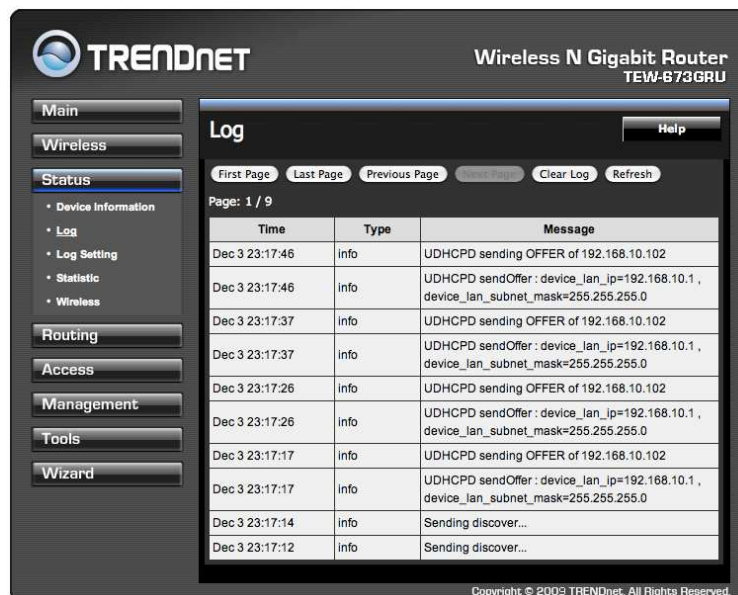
TRENDnET

Wireless N Gigabit Router
TEW-673GRU

Main
Wireless
Status
• Device Information
• Log
• Log Setting
• Statistic
• Wireless
Routing
Access
Management
Tools
Wizard

Log

Help

First Page Last Page Previous Page Next Page Clear Log Refresh

Page: 1 / 9

| Time | Type | Message |
|---|---|---|
| Dec 3 23:17:46 | info | UDHCPD sending OFFER of 192.168.10.102 |
| Dec 3 23:17:46 | info | UDHCPD sendOffer : device_lan_ip=192.168.10.1 , device_lan_subnet_mask=255.255.255.0 |
| Dec 3 23:17:37 | info | UDHCPD sending OFFER of 192.168.10.102 |
| Dec 3 23:17:37 | info | UDHCPD sendOffer : device_lan_ip=192.168.10.1 , device_lan_subnet_mask=255.255.255.0 |
| Dec 3 23:17:26 | info | UDHCPD sending OFFER of 192.168.10.102 |
| Dec 3 23:17:26 | info | UDHCPD sendOffer : device_lan_ip=192.168.10.1 , device_lan_subnet_mask=255.255.255.0 |
| Dec 3 23:17:17 | info | UDHCPD sending OFFER of 192.168.10.102 |
| Dec 3 23:17:17 | info | UDHCPD sendOffer : device_lan_ip=192.168.10.1 , device_lan_subnet_mask=255.255.255.0 |
| Dec 3 23:17:14 | info | Sending discover... |
| Dec 3 23:17:12 | info | Sending discover... |

Copyright © 2009 TRENDnet. All Rights Reserved.